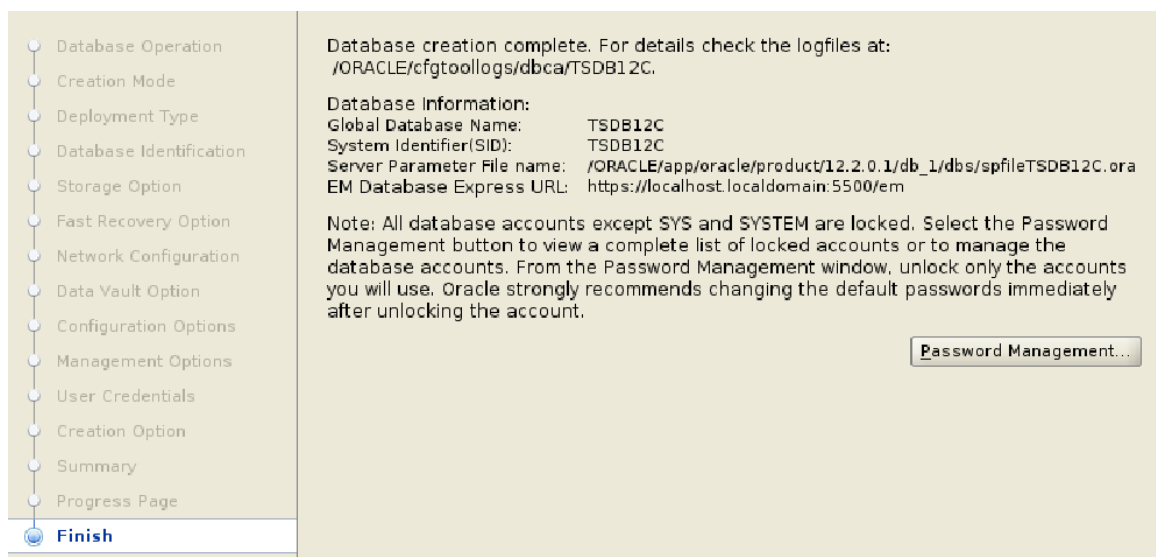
Database Operation
Creation Mode
Deployment Type
Database Identification
Storage Option
Fast Recovery Option
Network Configuration
Data Vault Option
Configuration Options
Management Options
User Credentials
Creation Option
Summary
Progress Page
Finish

Database creation complete. For details check the logfiles at: /ORACLE/cfgtoollogs/dbca/TSDB12C.

Database Information:

| | |
|---|---|
| Global Database Name: | TSDB12C |
| System Identifier(SID): | TSDB12C |
| Server Parameter File name: | /ORACLE/app/oracle/product/12.2.0.1/db_1/dbs/spfileTSDB12C.ora |
| EM Database Express URL: | https://localhost.localdomain:5500/em |

Note: All database accounts except SYS and SYSTEM are locked. Select the Password Management button to view a complete list of locked accounts or to manage the database accounts. From the Password Management window, unlock only the accounts you will use. Oracle strongly recommends changing the default passwords immediately after unlocking the account.

Password Management...